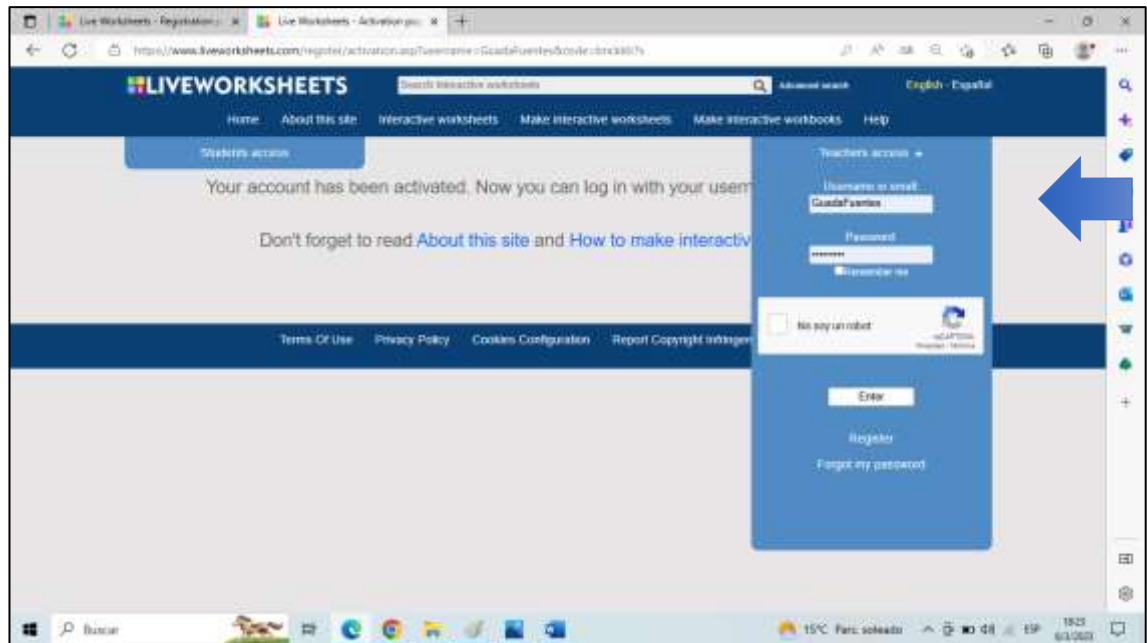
Live Worksheets - Registration | Live Worksheets - Activation pa

https://www.liveworksheets.com/register/activation.asp?username=GuadaFuentes&code=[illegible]

LIVEWORKSHEETS

Search interactive worksheets

Advanced search

English - Español

Home About this site Interactive worksheets Make interactive worksheets Make interactive workbooks Help

Students access

Teachers access

Your account has been activated. Now you can log in with your userr

Don't forget to read About this site and How to make interactiv

Username or email

GuadaFuentes

Password

••••••••

Remember me

No soy un robot

reCAPTCHA
Privacidad - Términos

Terms Of Use Privacy Policy Cookies Configuration Report Copyright Infringem

Enter

Register

Forgot my password

Buscar

15°C Parc. soleado ESP 18:23 6/3/2021